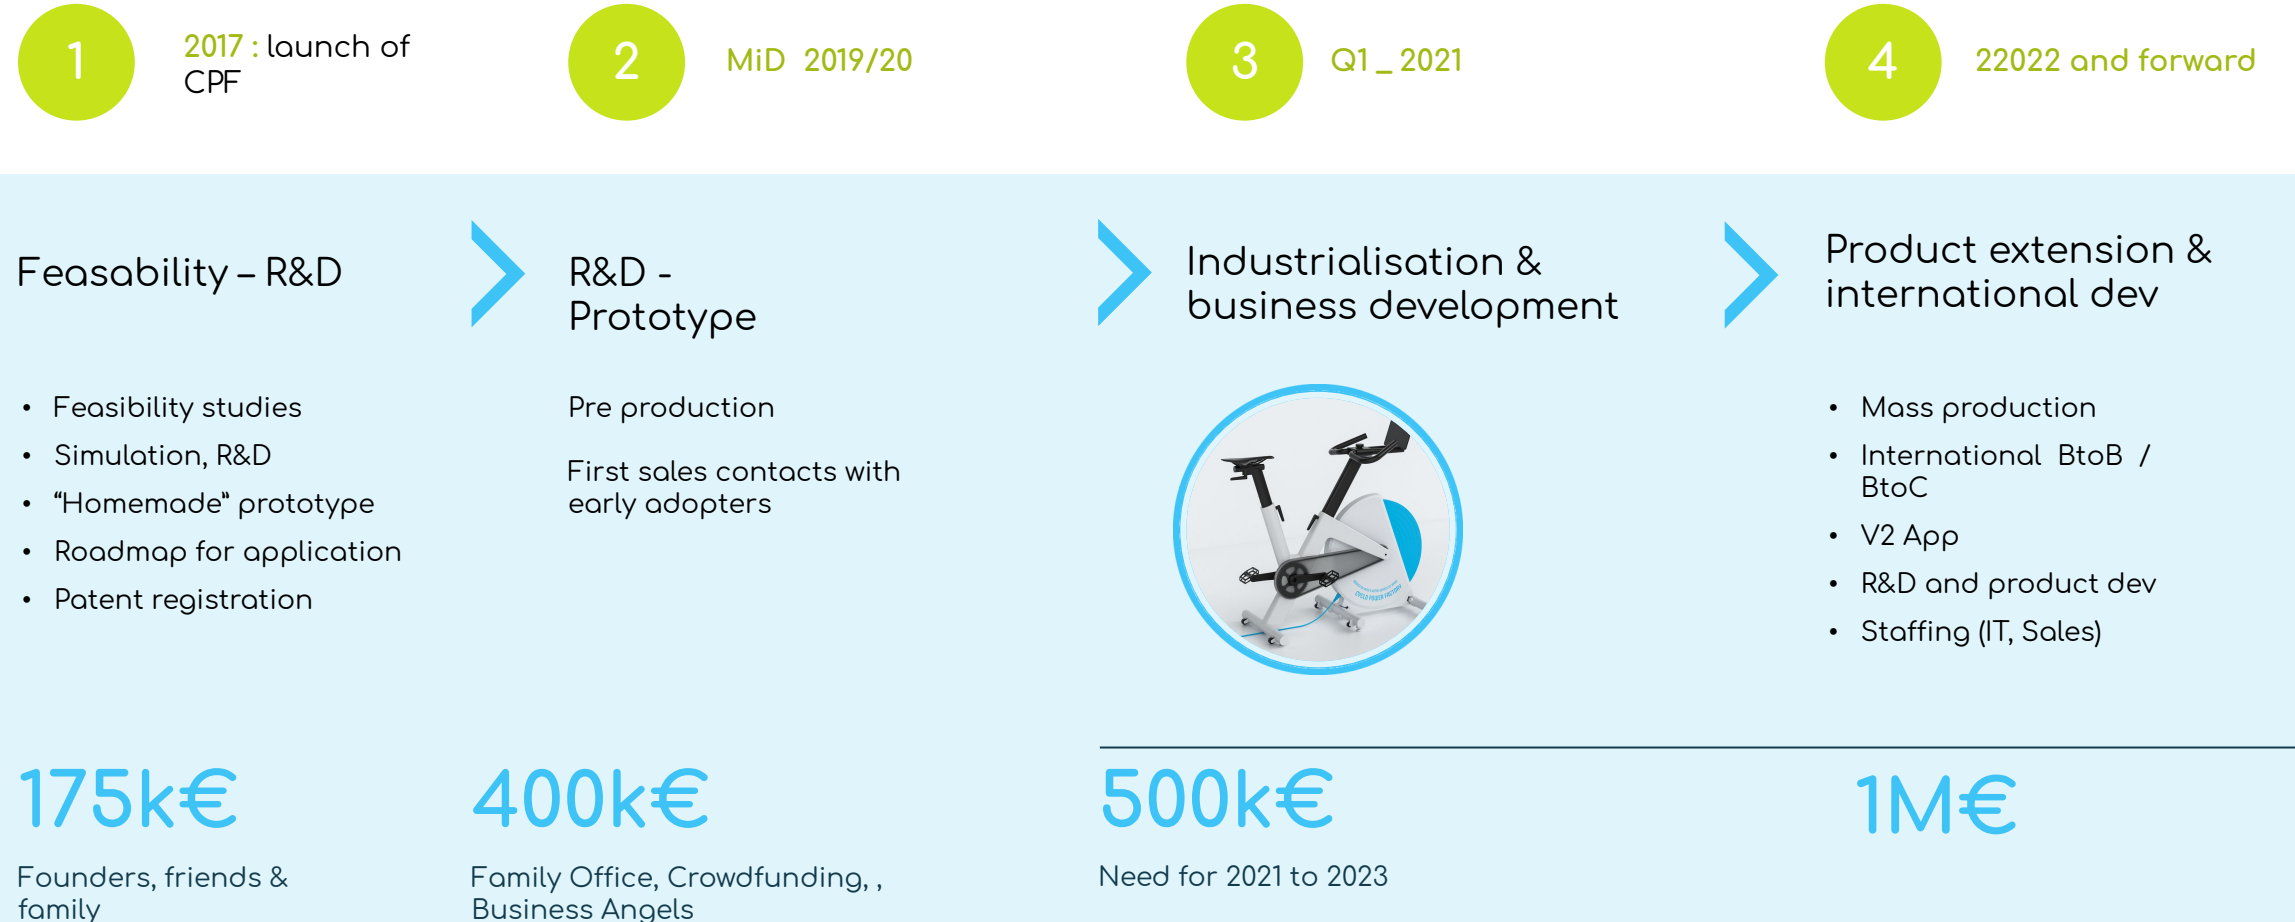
1

2017 : launch of CPF

2

MiD 2019/20

3

Q1 _ 2021

4

22022 and forward

Feasability – R&D

• Feasibility studies
• Simulation, R&D
• “Homemade” prototype
• Roadmap for application
• Patent registration

R&D - Prototype

Pre production

First sales contacts with early adopters

Industrialisation & business development

Product extension & international dev

• Mass production
• International BtoB / BtoC
• V2 App
• R&D and product dev
• Staffing (IT, Sales)

175k€

Founders, friends & family

400k€

Family Office, Crowdfunding, , Business Angels

500k€

Need for 2021 to 2023

1M€